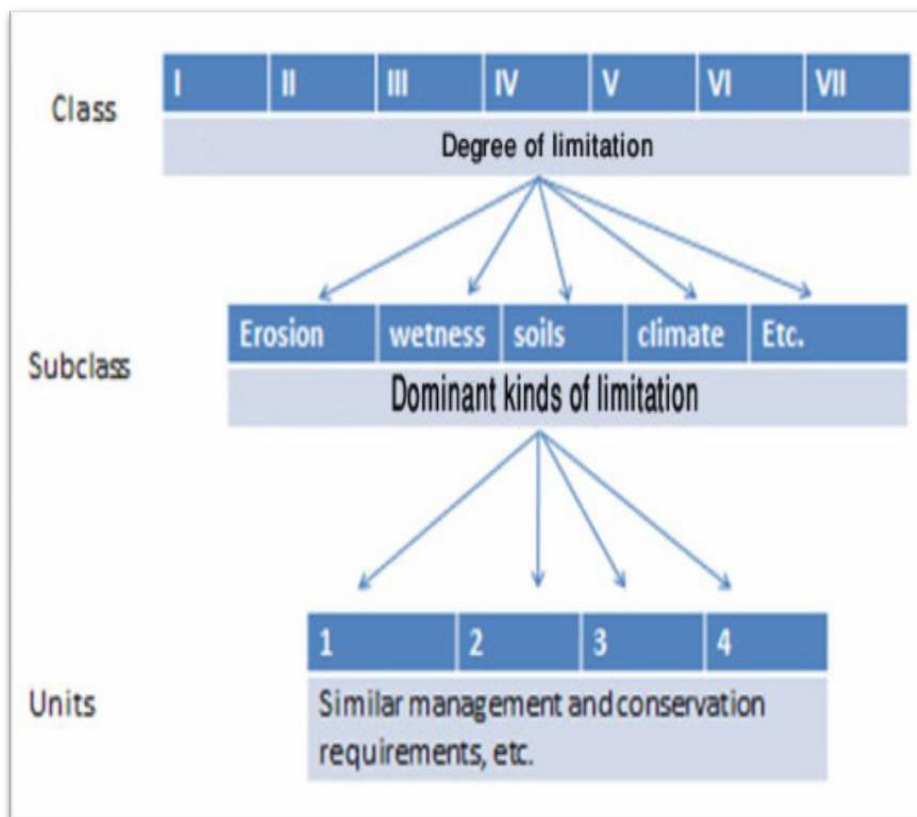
Class

| I | II | III | IV | V | VI | VII |
|---|---|---|---|---|---|---|

Degree of limitation

Subclass

| Erosion | wetness | soils | climate | Etc. |
|---|---|---|---|---|

Dominant kinds of limitation

Units

| 1 | 2 | 3 | 4 |
|---|---|---|---|

Similar management and conservation requirements, etc.